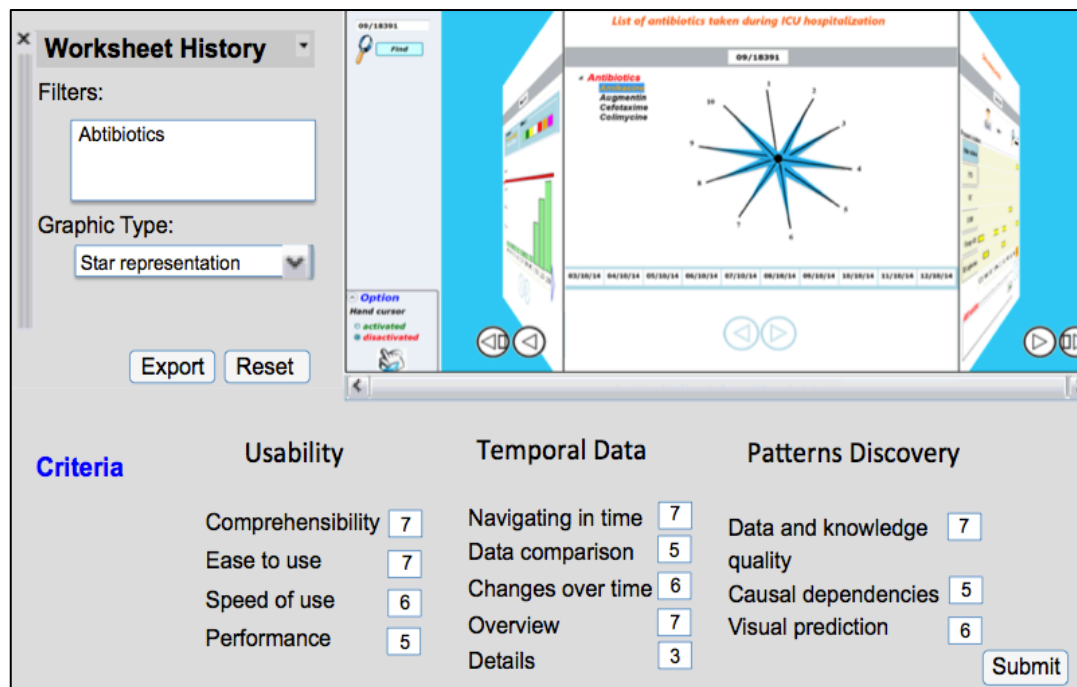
× Worksheet History

Filters:

Abtibiotics

Graphic Type:

Star representation

Export Reset

09/18391

Find

Option
Hand cursor
activated
deactivated

List of antibiotics taken during ICU hospitalization

09/18391

Antibiotics
Amikacine
Augmentin
Cefotaxime
Colimycine

1 2 3 4 5 6 7 8 9 10

03/10/14 04/10/14 05/10/14 06/10/14 07/10/14 08/10/14 09/10/14 10/10/14 11/10/14 12/10/14

Criteria

Usability

Comprehensibility 7
Ease to use 7
Speed of use 6
Performance 5

Temporal Data

Navigating in time 7
Data comparison 5
Changes over time 6
Overview 7
Details 3

Patterns Discovery

Data and knowledge quality 7
Causal dependencies 5
Visual prediction 6

Submit